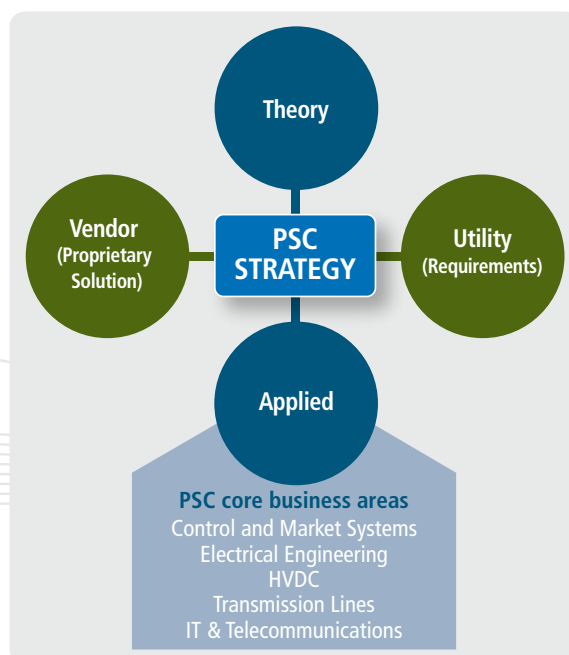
Theory

Vendor
(Proprietary Solution)

PSC STRATEGY

Utility
(Requirements)

Applied

PSC core business areas
Control and Market Systems
Electrical Engineering
HVDC
Transmission Lines
IT & Telecommunications